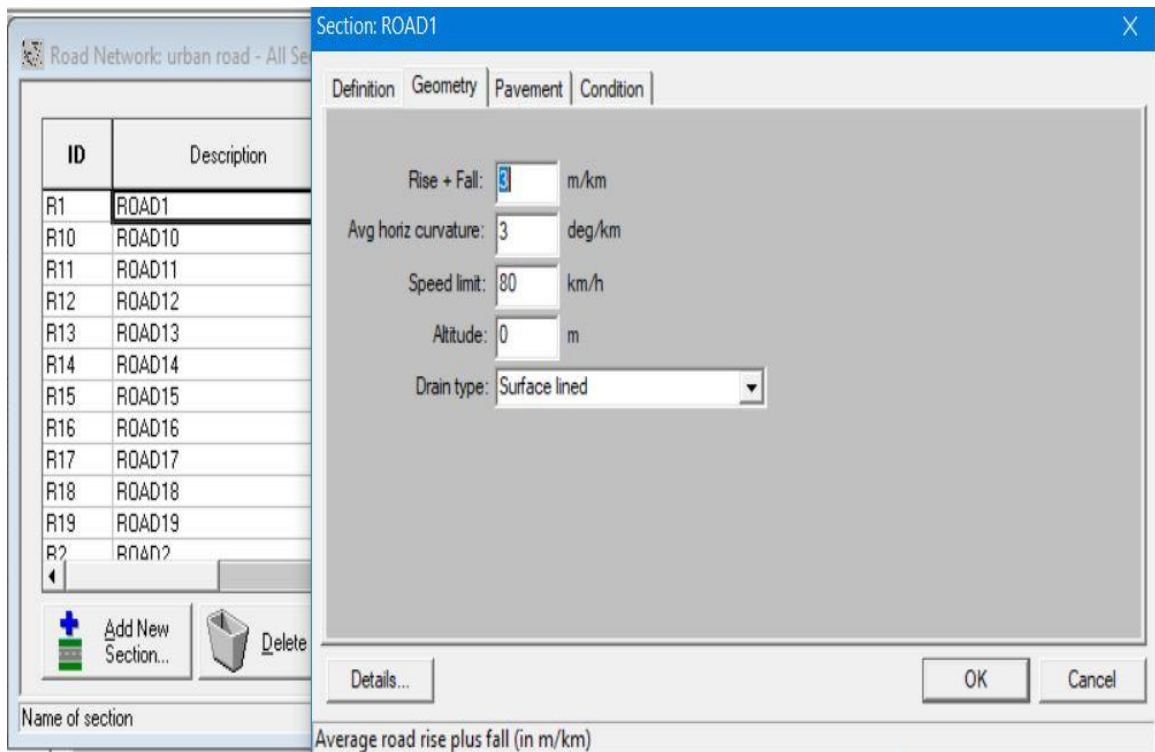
Road Network: urban road - All Se

| ID | Description |
|---|---|
| R1 | ROAD1 |
| R10 | ROAD10 |
| R11 | ROAD11 |
| R12 | ROAD12 |
| R13 | ROAD13 |
| R14 | ROAD14 |
| R15 | ROAD15 |
| R16 | ROAD16 |
| R17 | ROAD17 |
| R18 | ROAD18 |
| R19 | ROAD19 |
| R2 | ROAD2 |

Add New Section...

Delete

Name of section

Section: ROAD1

X

Definition | Geometry | Pavement | Condition

Rise + Fall: 3 m/km

Avg horiz curvature: 3 deg/km

Speed limit: 80 km/h

Altitude: 0 m

Drain type: Surface lined

Details...

OK

Cancel

Average road rise plus fall (in m/km)